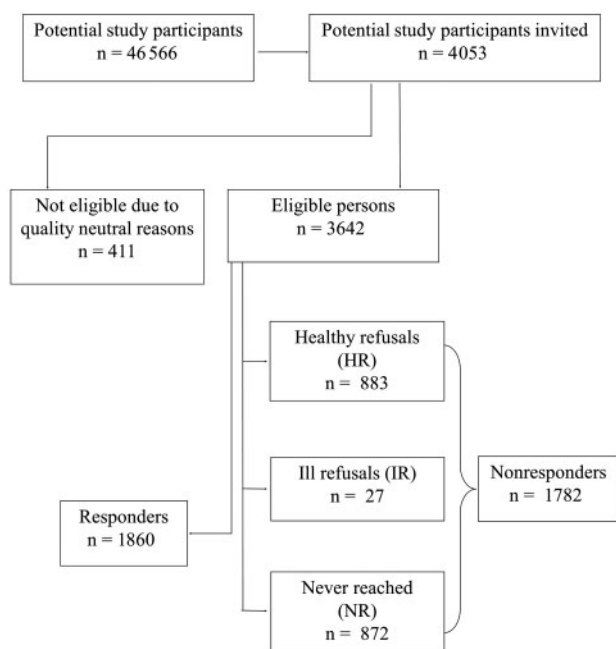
Potential study participants
n = 46 566

Potential study participants invited
n = 4053

Not eligible due to quality neutral reasons
n = 411

Eligible persons
n = 3642

Healthy refusals (HR)
n = 883

Ill refusals (IR)
n = 27

Never reached (NR)
n = 872

Nonresponders
n = 1782

Responders
n = 1860